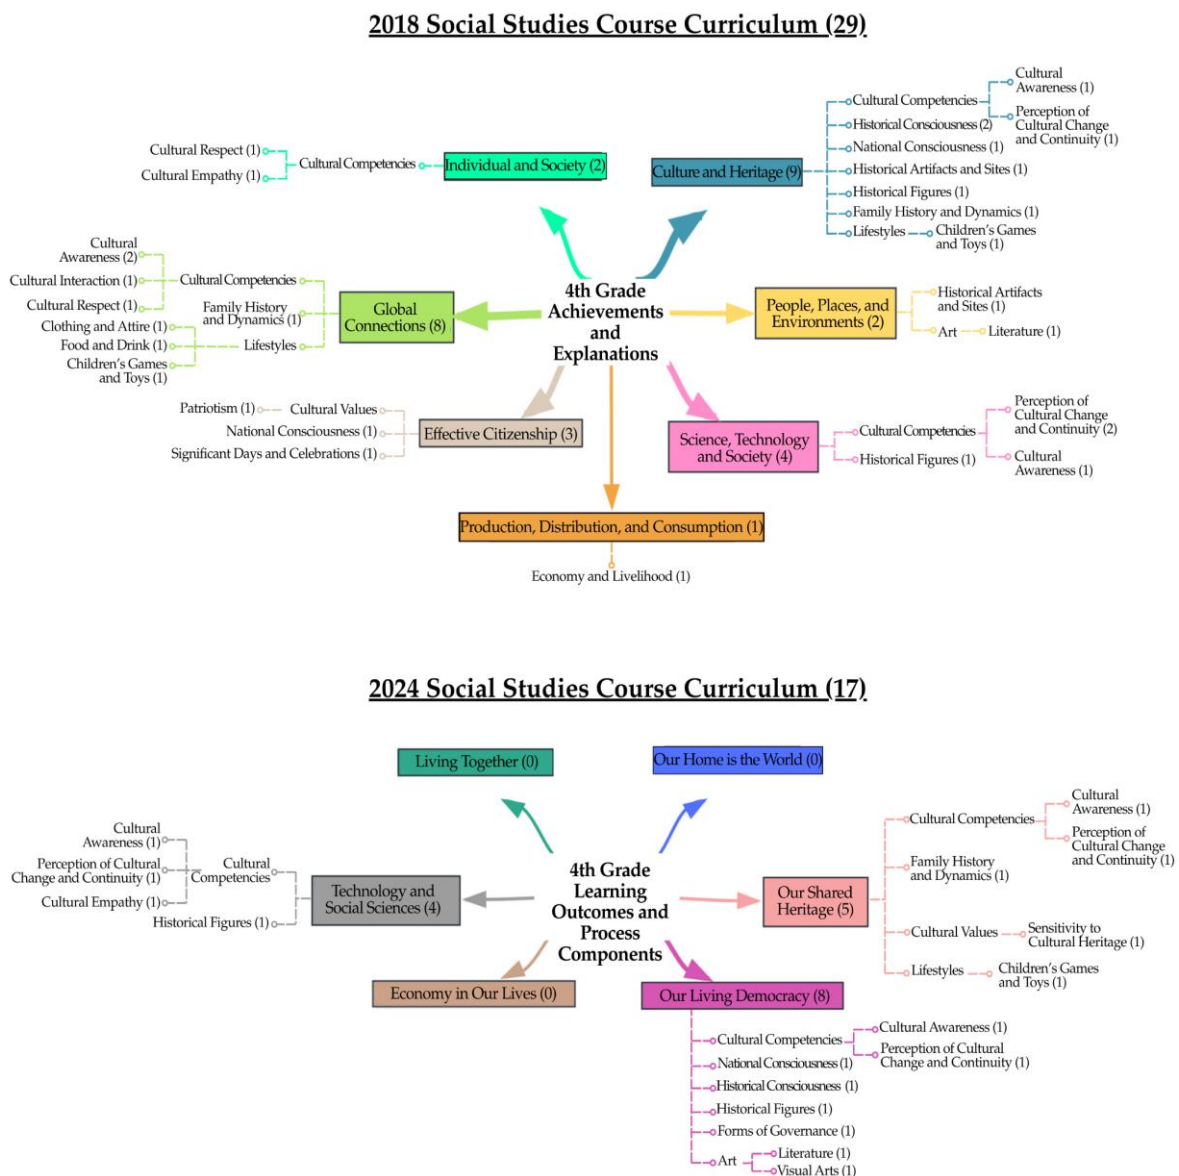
2018 Social Studies Course Curriculum (29)

4th Grade Achievements and Explanations

Individual and Society (2)
Cultural Competencies
Cultural Respect (1)
Cultural Empathy (1)

Culture and Heritage (9)
Cultural Competencies
Cultural Awareness (1)
Perception of Cultural Change and Continuity (1)
Historical Consciousness (2)
National Consciousness (1)
Historical Artifacts and Sites (1)
Historical Figures (1)
Family History and Dynamics (1)
Lifestyles
Children's Games and Toys (1)

Global Connections (8)
Cultural Competencies
Cultural Awareness (2)
Cultural Interaction (1)
Cultural Respect (1)
Family History and Dynamics (1)
Lifestyles
Clothing and Attire (1)
Food and Drink (1)
Children's Games and Toys (1)

People, Places, and Environments (2)
Historical Artifacts and Sites (1)
Art
Literature (1)

Effective Citizenship (3)
Cultural Values
Patriotism (1)
National Consciousness (1)
Significant Days and Celebrations (1)

Science, Technology and Society (4)
Cultural Competencies
Perception of Cultural Change and Continuity (2)
Cultural Awareness (1)
Historical Figures (1)

Production, Distribution, and Consumption (1)
Economy and Livelihood (1)

2024 Social Studies Course Curriculum (17)

4th Grade Learning Outcomes and Process Components

Living Together (0)
Our Home is the World (0)

Technology and Social Sciences (4)
Cultural Competencies
Cultural Awareness (1)
Perception of Cultural Change and Continuity (1)
Cultural Empathy (1)
Historical Figures (1)

Our Shared Heritage (5)
Cultural Competencies
Cultural Awareness (1)
Perception of Cultural Change and Continuity (1)
Family History and Dynamics (1)
Cultural Values
Sensitivity to Cultural Heritage (1)
Lifestyles
Children's Games and Toys (1)

Economy in Our Lives (0)

Our Living Democracy (8)
Cultural Competencies
Cultural Awareness (1)
Perception of Cultural Change and Continuity (1)
National Consciousness (1)
Historical Consciousness (1)
Historical Figures (1)
Forms of Governance (1)
Art
Literature (1)
Visual Arts (1)